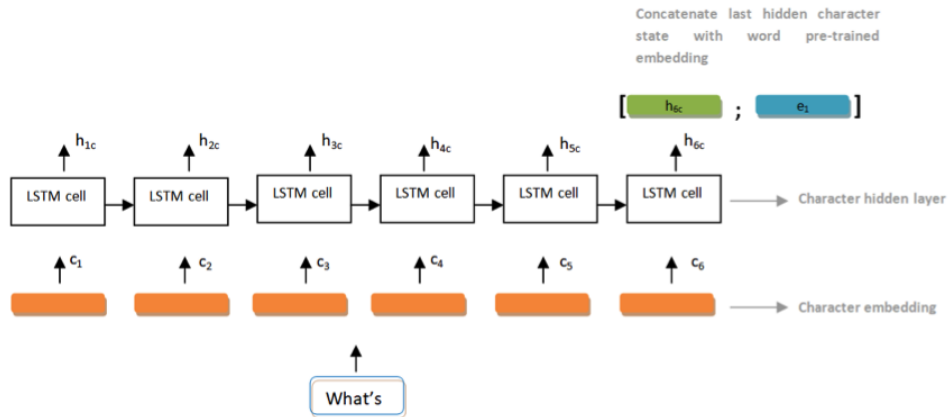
Concatenate last hidden character state with word pre-trained embedding

[ $h_{6c}$ ; $e_1$ ]

$h_{1c}$ $h_{2c}$ $h_{3c}$ $h_{4c}$ $h_{5c}$ $h_{6c}$

LSTM cell LSTM cell LSTM cell LSTM cell LSTM cell LSTM cell

Character hidden layer

$c_1$ $c_2$ $c_3$ $c_4$ $c_5$ $c_6$

Character embedding

What's